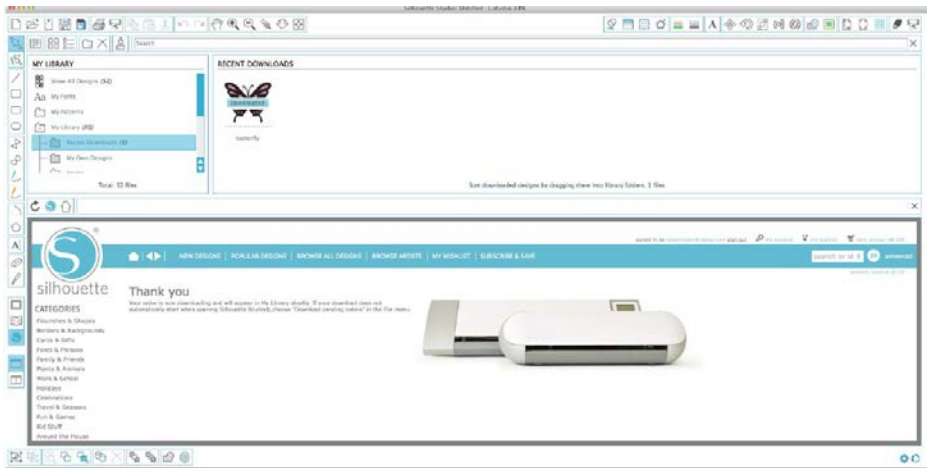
Silhouette Studio Stanza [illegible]

Search

MY LIBRARY

Show All Designs (52)

My Fonts

My Patterns

My Library (49)

Recent Downloads (0)

My Own Designs

Total: 52 files

RECENT DOWNLOADS

butterfly

Sort downloaded designs by dragging them into library folders. 1 files

NEW DESIGNS | POPULAR DESIGNS | BROWSE ALL DESIGNS | BROWSE ARTISTS | MY WISH LIST | SUBSCRIBE & SAVE

search or id #

advanced

silhouette

CATEGORIES

Flourishes & Shapes
Borders & Backgrounds
Cards & Gifts
Fonts & Phrases
Family & Friends
Plants & Animals
Work & School
Holidays
Celebrations
Travel & Seasons
Fun & Games
Kid Stuff
Around the House

Thank you

Your order is now downloading and will appear in My Library shortly. If your download does not automatically start when opening Silhouette Studio®, choose "Download pending orders" in the File menu.